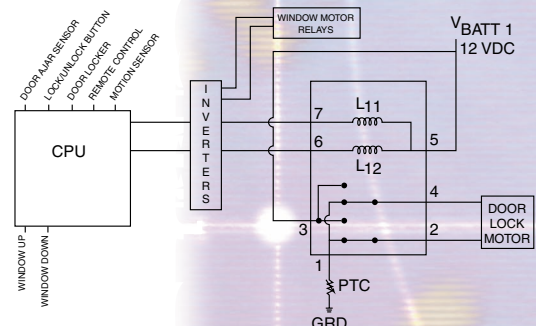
DOOR AJAR SENSOR
LOCK/UNLOCK BUTTON
DOOR LOCKER
REMOTE CONTROL
MOTION SENSOR

WINDOW MOTOR RELAYS

$V_{BATT\ 1}$
12 VDC

CPU

INVERTERS

7
$L_{11}$
6
$L_{12}$
5
4
3
2
1
PTC
GRD

DOOR LOCK MOTOR

WINDOW UP
WINDOW DOWN